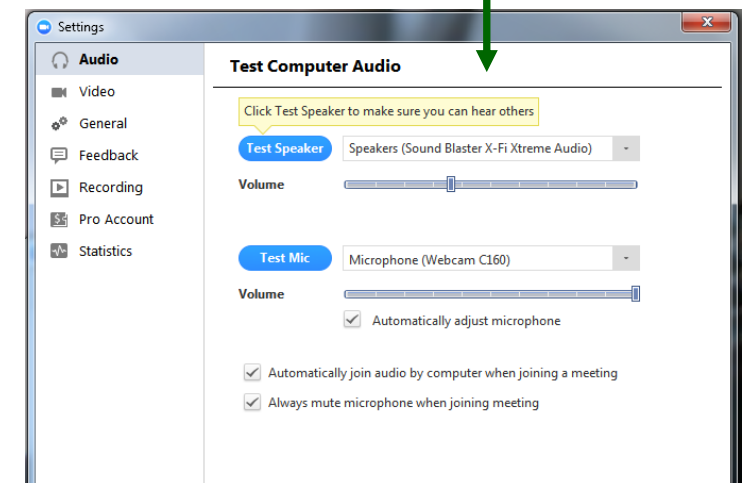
Settings

Audio
Video
General
Feedback
Recording
Pro Account
Statistics

Test Computer Audio

Click Test Speaker to make sure you can hear others

Test Speaker
Speakers (Sound Blaster X-Fi Xtreme Audio)
Volume

Test Mic
Microphone (Webcam C160)
Volume
Automatically adjust microphone

Automatically join audio by computer when joining a meeting
Always mute microphone when joining meeting